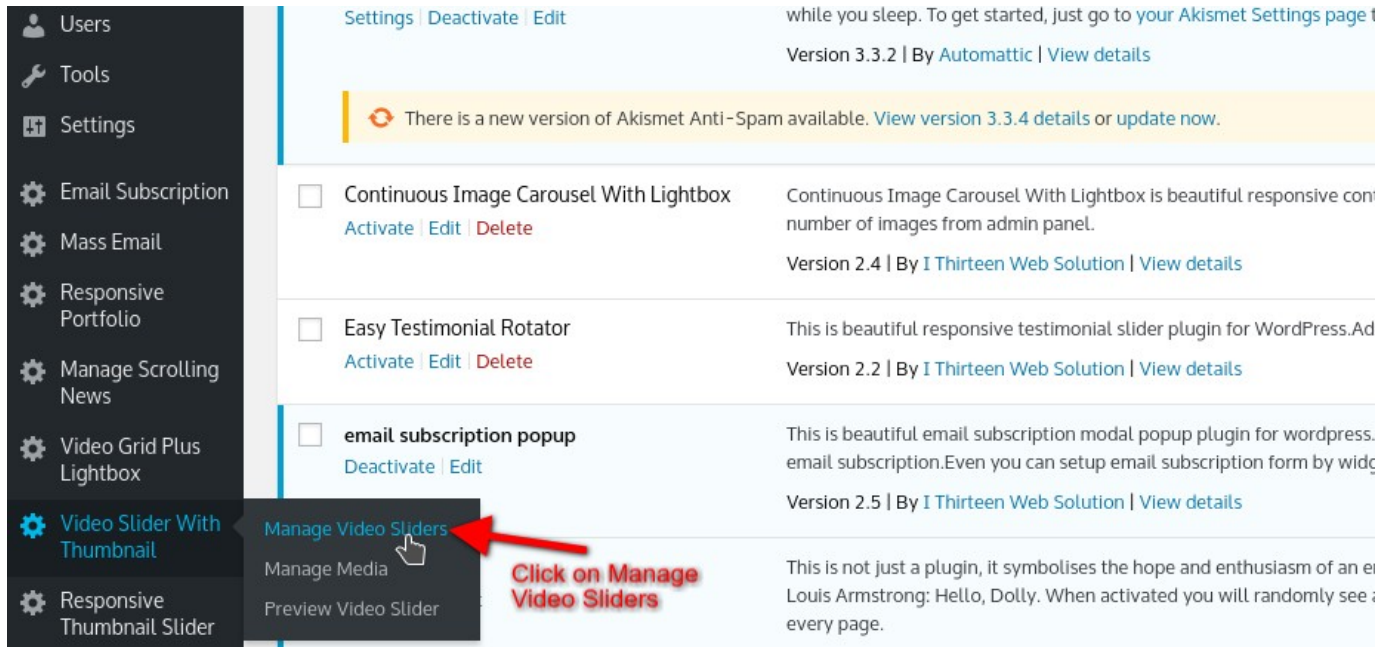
Users
Tools
Settings
Email Subscription
Mass Email
Responsive Portfolio
Manage Scrolling News
Video Grid Plus Lightbox
Video Slider With Thumbnail
Responsive Thumbnail Slider

Manage Video Sliders
Manage Media
Preview Video Slider

Settings | Deactivate | Edit

while you sleep. To get started, just go to your Akismet Settings page t

Version 3.3.2 | By Automattic | View details

There is a new version of Akismet Anti-Spam available. View version 3.3.4 details or update now.

Continuous Image Carousel With Lightbox
Activate | Edit | Delete

Continuous Image Carousel With Lightbox is beautiful responsive con number of images from admin panel.

Version 2.4 | By I Thirteen Web Solution | View details

Easy Testimonial Rotator
Activate | Edit | Delete

This is beautiful responsive testimonial slider plugin for WordPress.Ad

Version 2.2 | By I Thirteen Web Solution | View details

email subscription popup
Deactivate | Edit

This is beautiful email subscription modal popup plugin for wordpress. email subscription.Even you can setup email subscription form by wid

Version 2.5 | By I Thirteen Web Solution | View details

Click on Manage Video Sliders

This is not just a plugin, it symbolises the hope and enthusiasm of an e Louis Armstrong: Hello, Dolly. When activated you will randomly see a every page.